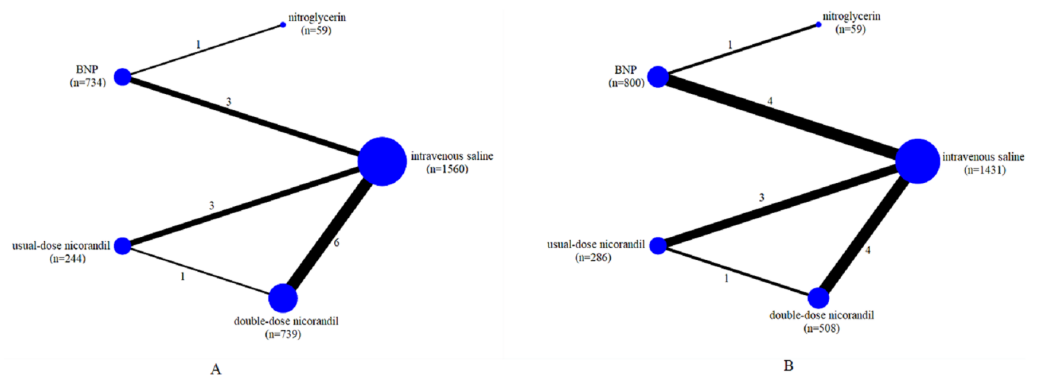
nitroglycerin
(n=59)

1

BNP
(n=734)

3

intravenous saline
(n=1560)

3

6

usual-dose nicorandil
(n=244)

1

double-dose nicorandil
(n=739)

A

nitroglycerin
(n=59)

1

BNP
(n=800)

4

intravenous saline
(n=1431)

3

usual-dose nicorandil
(n=286)

4

1

double-dose nicorandil
(n=508)

B